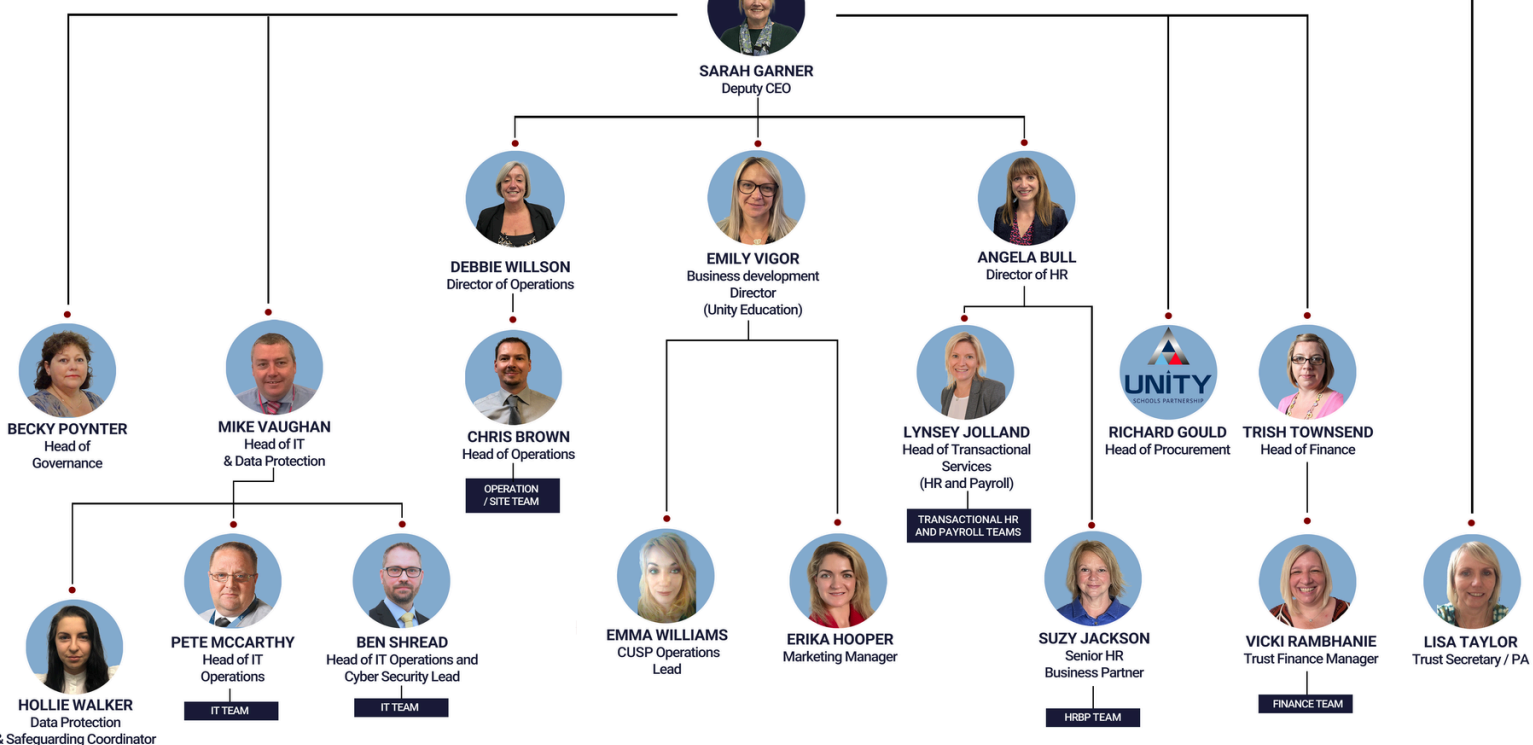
SARAH GARNER
Deputy CEO

DEBBIE WILLSON
Director of Operations

EMILY VIGOR
Business development Director (Unity Education)

ANGELA BULL
Director of HR

BECKY POYNTER
Head of Governance

MIKE VAUGHAN
Head of IT & Data Protection

CHRIS BROWN
Head of Operations

OPERATION / SITE TEAM

LYNSEY JOLLAND
Head of Transactional Services (HR and Payroll)

TRANSACTIONAL HR AND PAYROLL TEAMS

UNITY
SCHOOLS PARTNERSHIP

RICHARD GOULD
Head of Procurement

TRISH TOWNSEND
Head of Finance

HOLLIE WALKER
Data Protection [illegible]& Safeguarding Coordinator

PETE MCCARTHY
Head of IT Operations

IT TEAM

BEN SHREAD
Head of IT Operations and Cyber Security Lead

IT TEAM

EMMA WILLIAMS
CUSP Operations Lead

ERIKA HOOPER
Marketing Manager

SUZY JACKSON
Senior HR Business Partner

HRBP TEAM

VICKI RAMBHANIE
Trust Finance Manager

FINANCE TEAM

LISA TAYLOR
Trust Secretary / PA